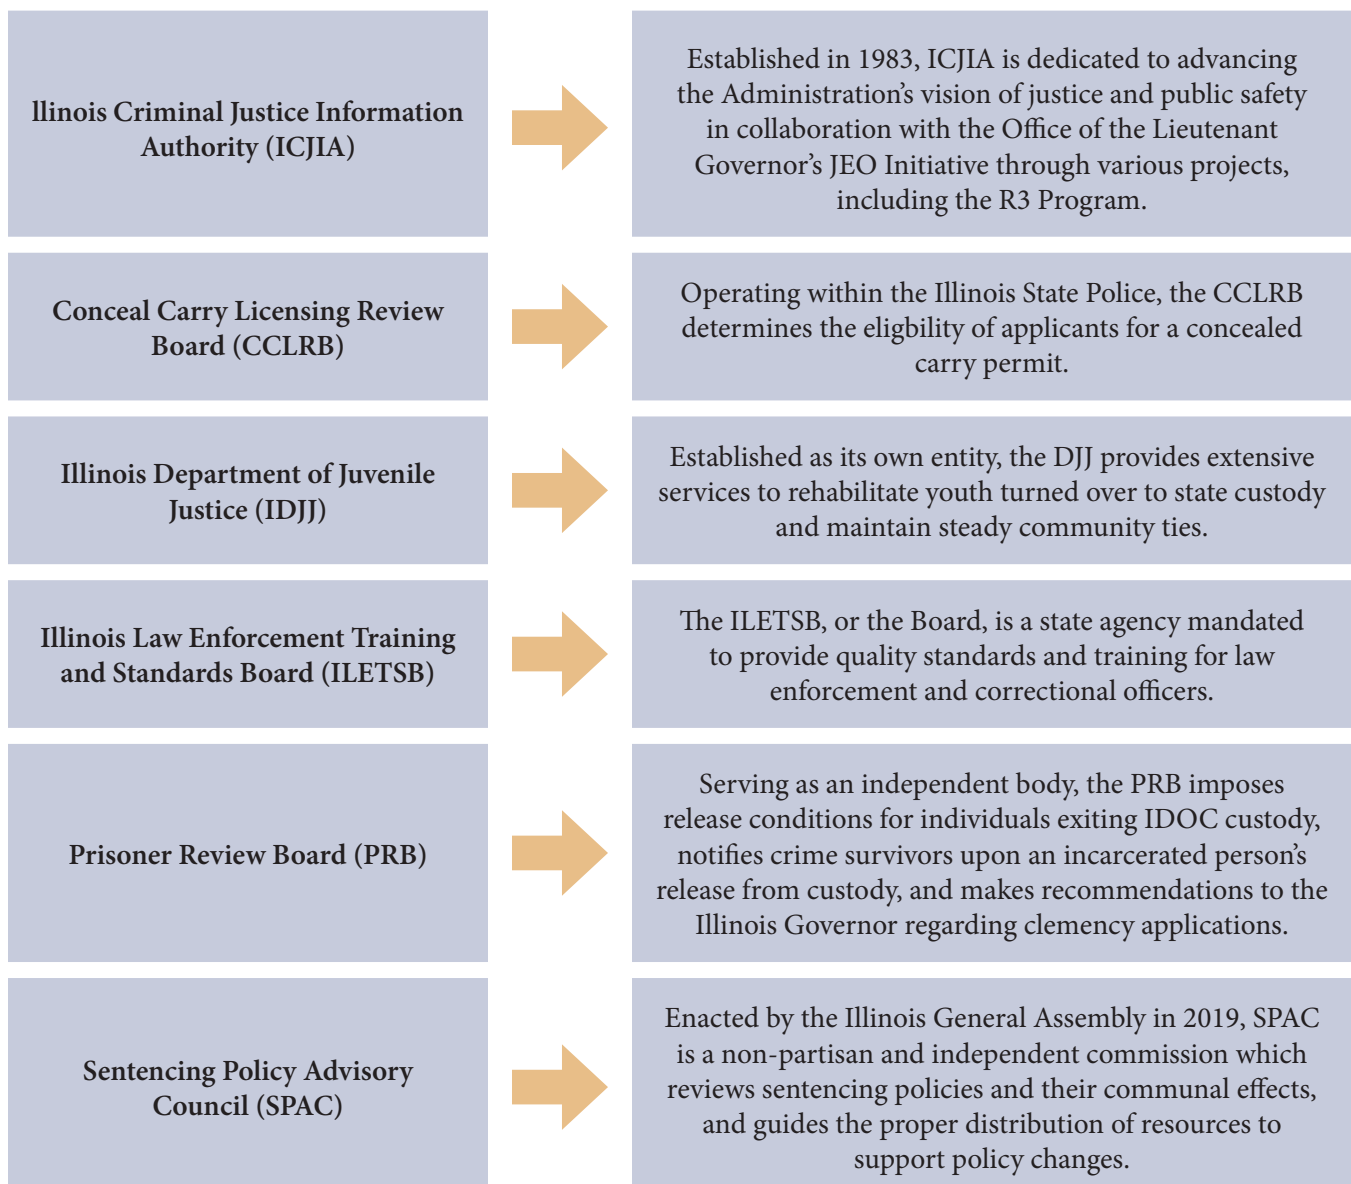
llinois Criminal Justice Information Authority (ICJIA)

Established in 1983, ICJIA is dedicated to advancing the Administration's vision of justice and public safety in collaboration with the Office of the Lieutenant Governor's JEO Initiative through various projects, including the R3 Program.

Conceal Carry Licensing Review Board (CCLRB)

Operating within the Illinois State Police, the CCLRB determines the eligbility of applicants for a concealed carry permit.

Illinois Department of Juvenile Justice (IDJJ)

Established as its own entity, the DJJ provides extensive services to rehabilitate youth turned over to state custody and maintain steady community ties.

Illinois Law Enforcement Training and Standards Board (ILETSB)

The ILETSB, or the Board, is a state agency mandated to provide quality standards and training for law enforcement and correctional officers.

Prisoner Review Board (PRB)

Serving as an independent body, the PRB imposes release conditions for individuals exiting IDOC custody, notifies crime survivors upon an incarcerated person's release from custody, and makes recommendations to the Illinois Governor regarding clemency applications.

Sentencing Policy Advisory Council (SPAC)

Enacted by the Illinois General Assembly in 2019, SPAC is a non-partisan and independent commission which reviews sentencing policies and their communal effects, and guides the proper distribution of resources to support policy changes.